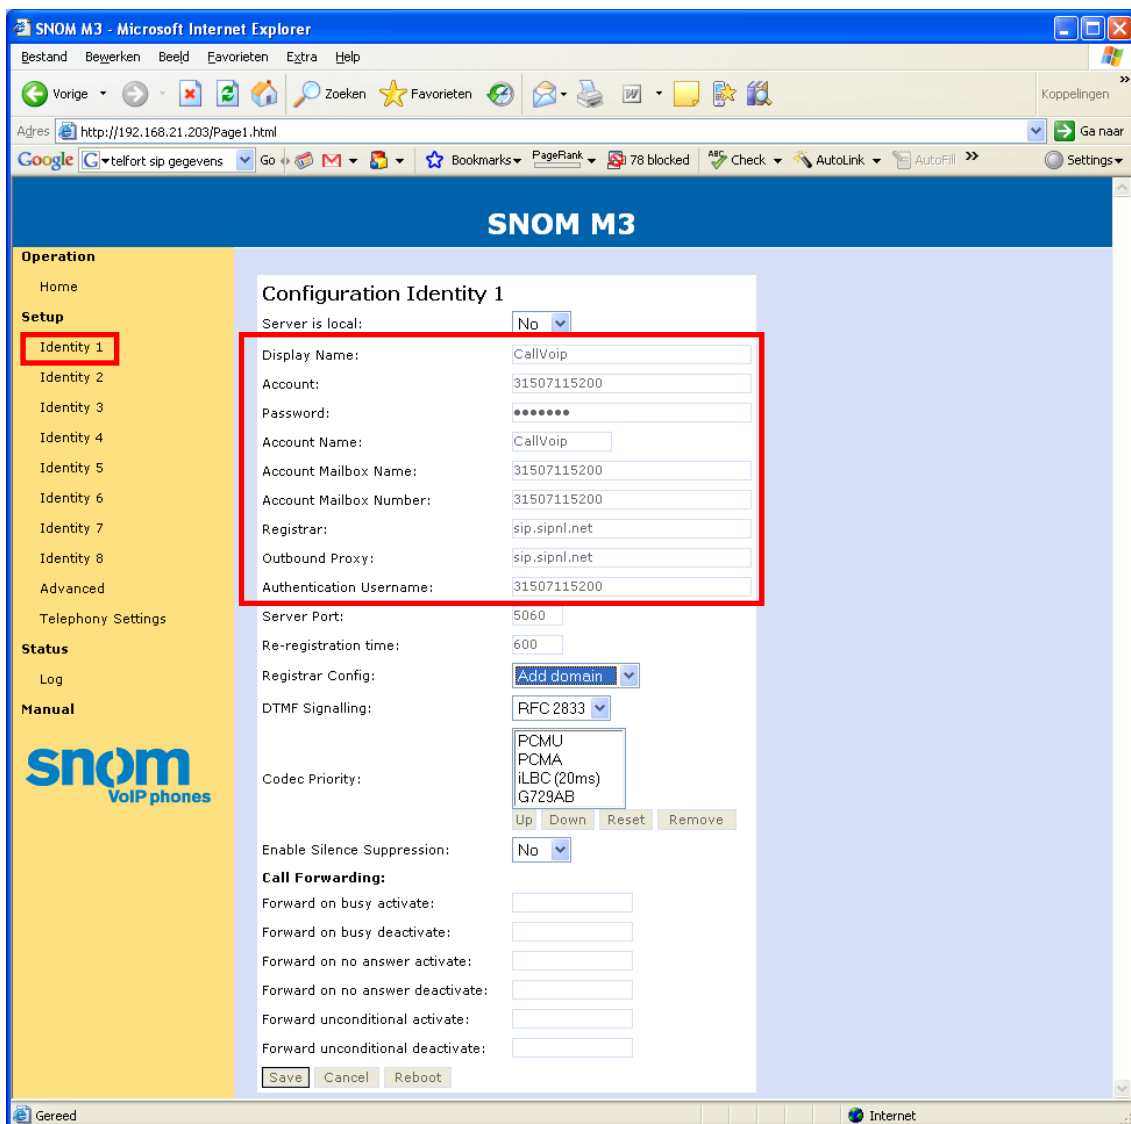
SNOM M3 - Microsoft Internet Explorer

Bestand Bewerken Beeld Favorieten Extra Help

Vorige Zoeken Favorieten Koppelingen

Adres http://192.168.21.203/Page1.html Ga naar

Google telfort sip gegevens Go Bookmarks PageRank 78 blocked Check AutoLink AutoFill Settings

SNOM M3

Operation
Home
Setup
Identity 1
Identity 2
Identity 3
Identity 4
Identity 5
Identity 6
Identity 7
Identity 8
Advanced
Telephony Settings
Status
Log
Manual

snom
VoIP phones

Configuration Identity 1

| | |
|---|---|
| Server is local: | No |
| Display Name: | CallVoip |
| Account: | 31507115200 |
| Password: | ••••••• |
| Account Name: | CallVoip |
| Account Mailbox Name: | 31507115200 |
| Account Mailbox Number: | 31507115200 |
| Registrar: | sip.sipnl.net |
| Outbound Proxy: | sip.sipnl.net |
| Authentication Username: | 31507115200 |
| Server Port: | 5060 |
| Re-registration time: | 600 |
| Registrar Config: | Add domain |
| DTMF Signalling: | RFC 2833 |
| Codec Priority: | PCMU PCMA iLBC (20ms) G729AB |
| | Up Down Reset Remove |
| Enable Silence Suppression: | No |

Call Forwarding:
Forward on busy activate:
Forward on busy deactivate:
Forward on no answer activate:
Forward on no answer deactivate:
Forward unconditional activate:
Forward unconditional deactivate:

Save Cancel Reboot

Gereed Internet